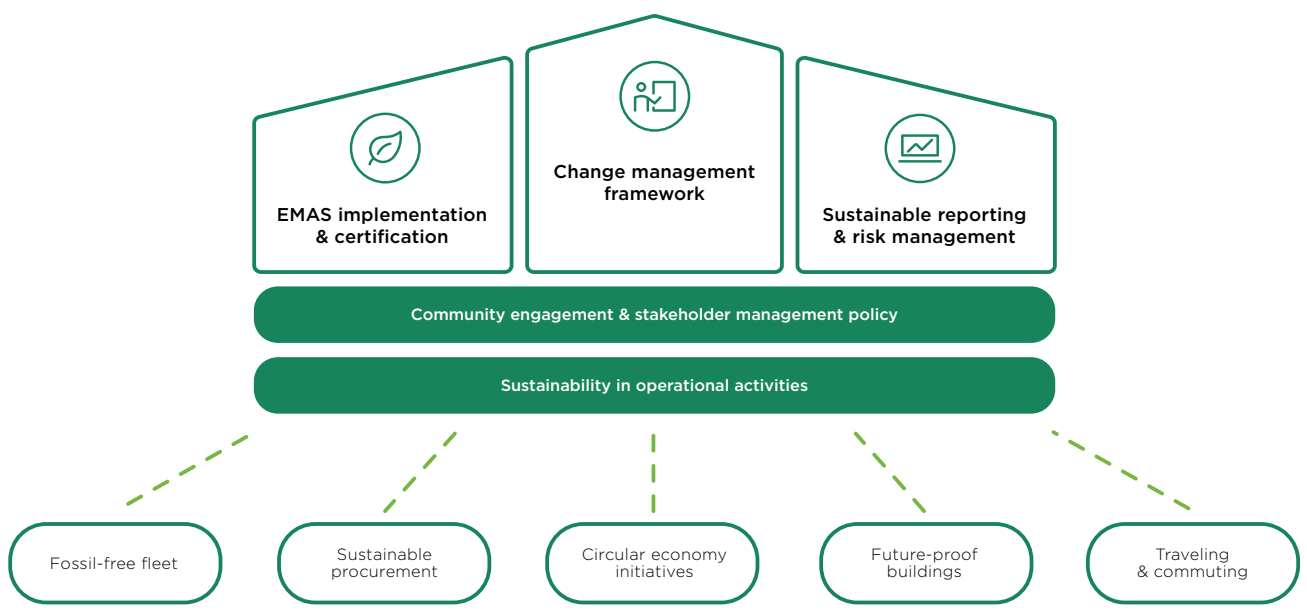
Change management framework

EMAS implementation & certification

Sustainable reporting & risk management

Community engagement & stakeholder management policy

Sustainability in operational activities

Fossil-free fleet

Sustainable procurement

Circular economy initiatives

Future-proof buildings

Traveling & commuting